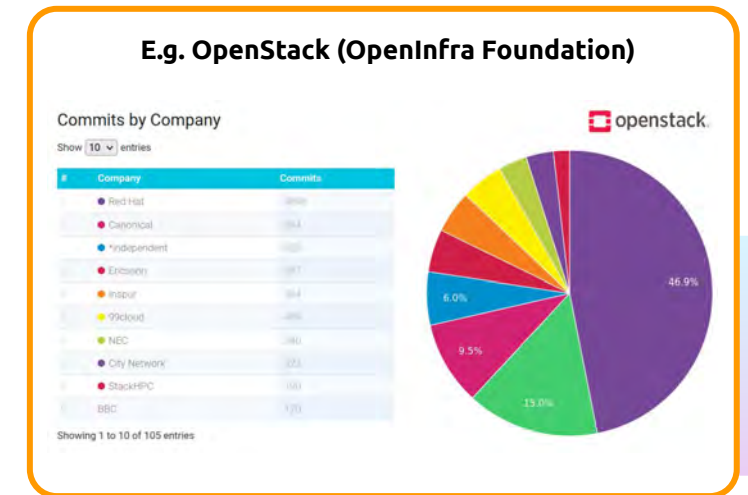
E.g. OpenStack (OpenInfra Foundation)

Commits by Company

Show 10 entries

| # | Company | Commits |
|---|---|---|
| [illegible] | Red Hat | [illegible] |
| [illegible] | Canonical | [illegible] |
| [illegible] | *independent | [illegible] |
| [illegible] | Ericsson | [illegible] |
| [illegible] | Inspur | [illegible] |
| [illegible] | 99cloud | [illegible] |
| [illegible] | NEC | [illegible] |
| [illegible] | City Network | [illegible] |
| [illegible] | StackHPC | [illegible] |
| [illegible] | BBC | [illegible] |

Showing 1 to 10 of 105 entries

openstack.

46.9%

15.0%

9.5%

6.0%